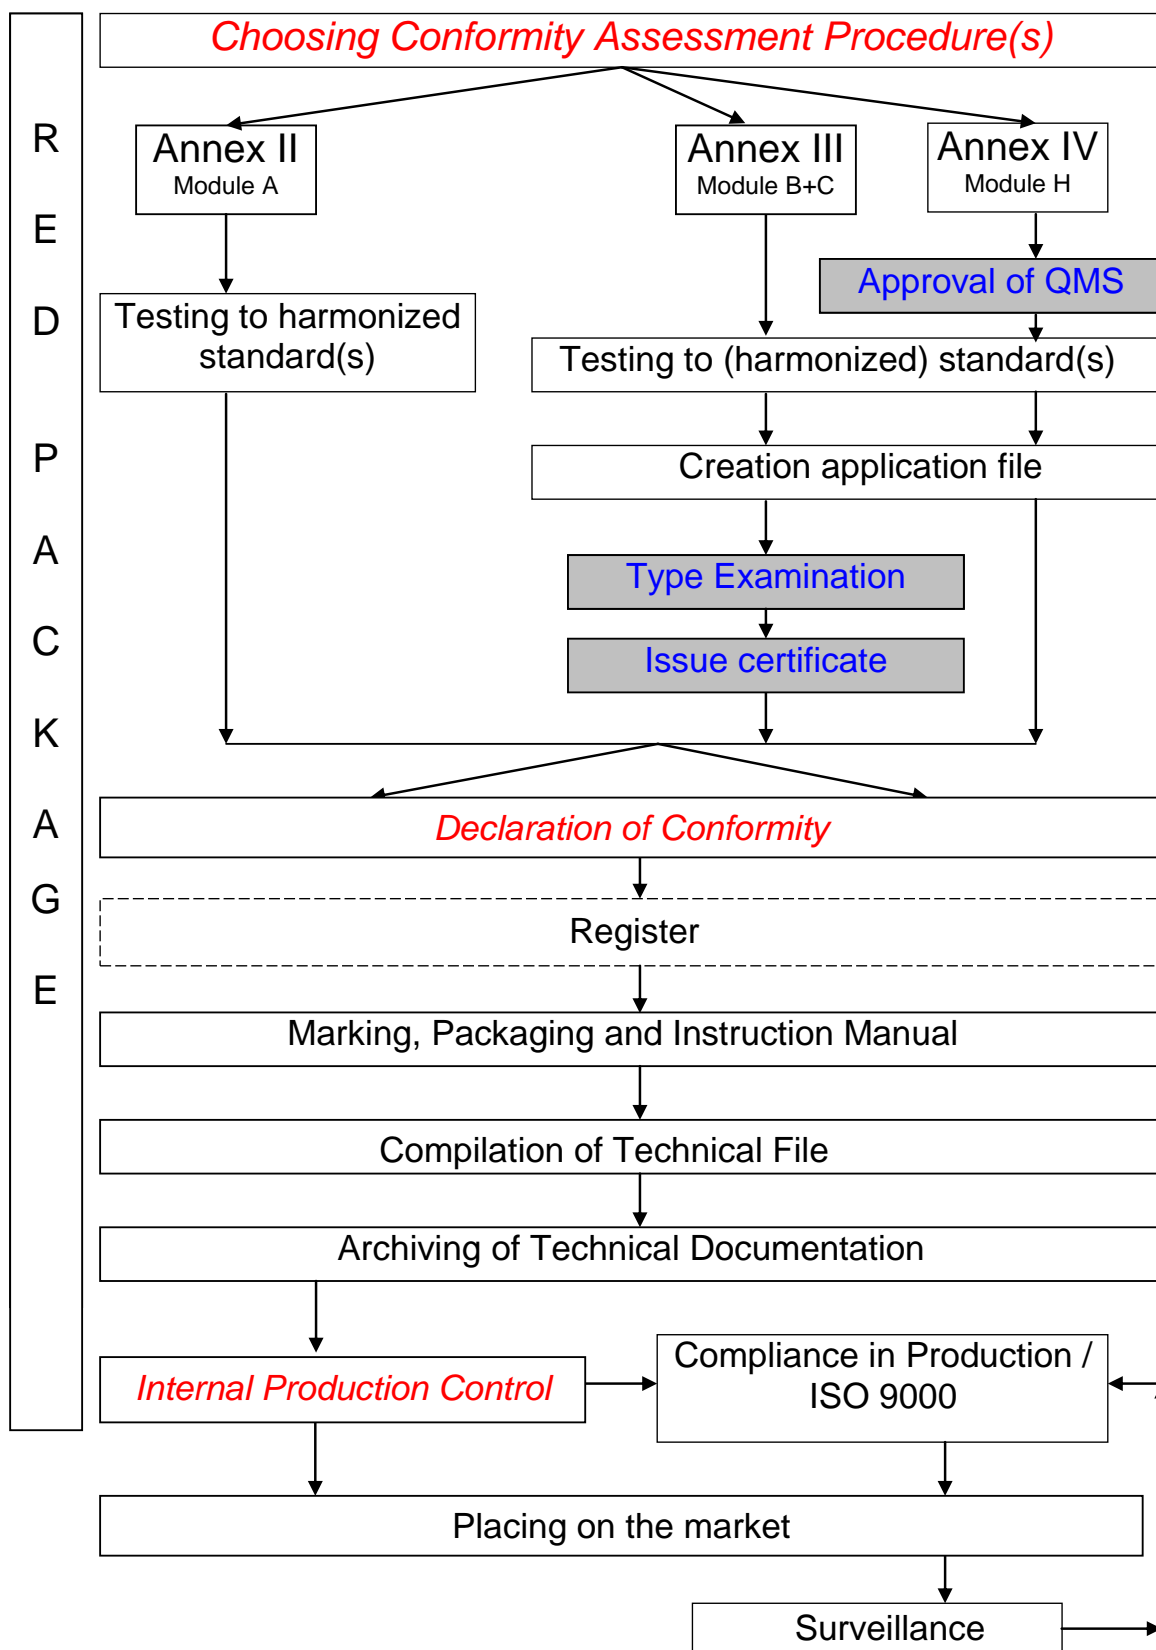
R
E
D

P
A
C
K
A
G
E

Choosing Conformity Assessment Procedure(s)

Annex II
Module A

Annex III
Module B+C

Annex IV
Module H

Approval of QMS

Testing to harmonized standard(s)

Testing to (harmonized) standard(s)

Creation application file

Type Examination

Issue certificate

Declaration of Conformity

Register

Marking, Packaging and Instruction Manual

Compilation of Technical File

Archiving of Technical Documentation

Internal Production Control

Compliance in Production / ISO 9000

Placing on the market

Surveillance